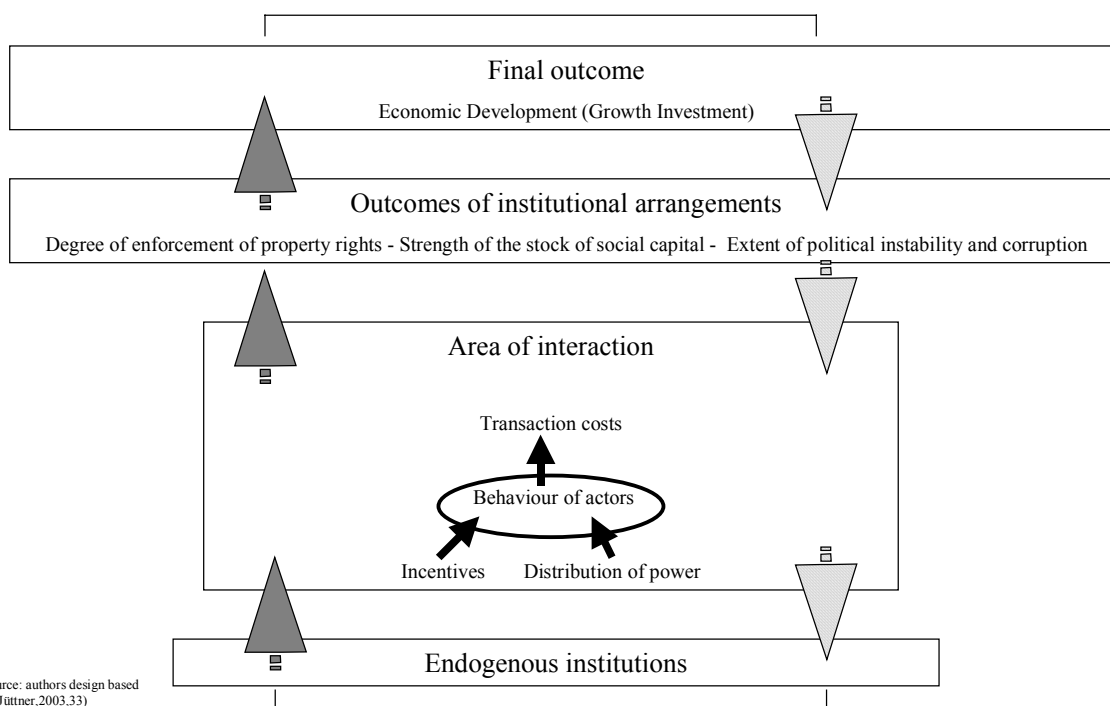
Final outcome

Economic Development (Growth Investment)

Outcomes of institutional arrangements

Degree of enforcement of property rights - Strength of the stock of social capital - Extent of political instability and corruption

Area of interaction

Transaction costs

Behaviour of actors

Incentives

Distribution of power

Endogenous institutions

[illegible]rce: authors design based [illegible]Jüttner,2003,33)